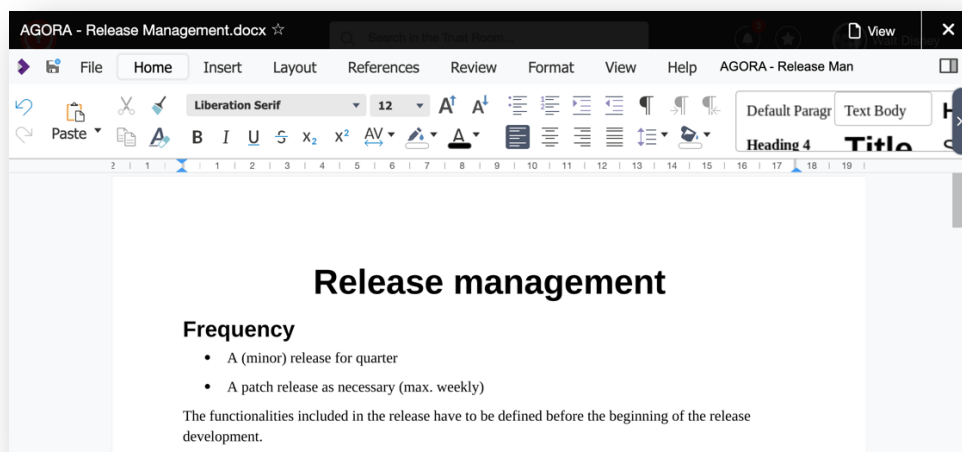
AGORA - Release Management.docx ☆

View

File Home Insert Layout References Review Format View Help AGORA - Release Man

Paste

Liberation Serif 12

Default Paragr Text Body Heading 4 Title

2 1 1 2 3 4 5 6 7 8 9 10 11 12 13 14 15 16 17 18 19

Release management

Frequency

- A (minor) release for quarter
- A patch release as necessary (max. weekly)

The functionalities included in the release have to be defined before the beginning of the release development.